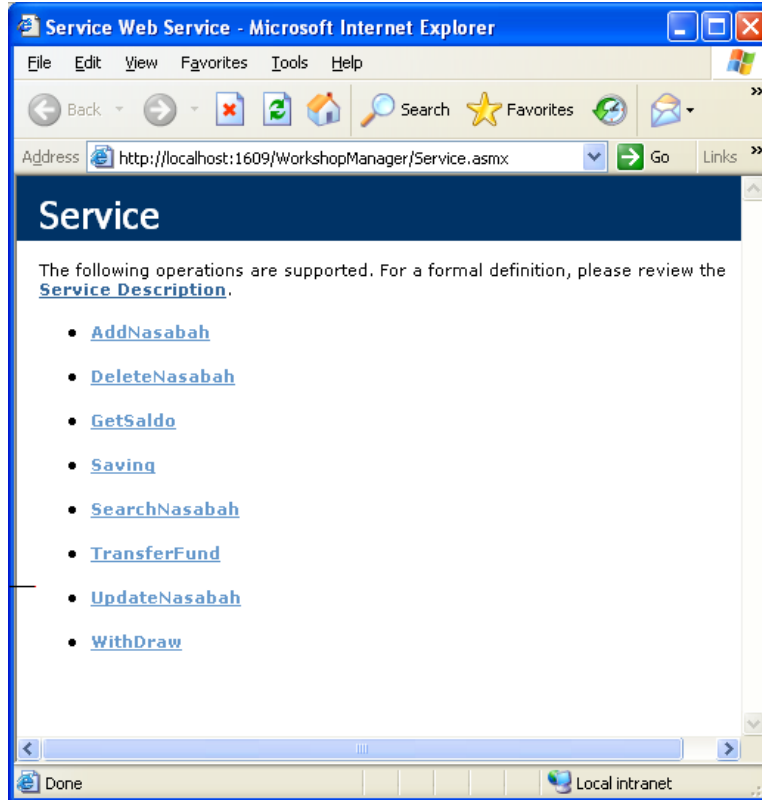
Service Web Service - Microsoft Internet Explorer

File Edit View Favorites Tools Help

Back Search Favorites

Address http://localhost:1609/WorkshopManager/Service.asmx Go Links

Service

The following operations are supported. For a formal definition, please review the **Service Description**.

- AddNasabah
- DeleteNasabah
- GetSaldo
- Saving
- SearchNasabah
- TransferFund
- UpdateNasabah
- WithDraw

Done Local intranet